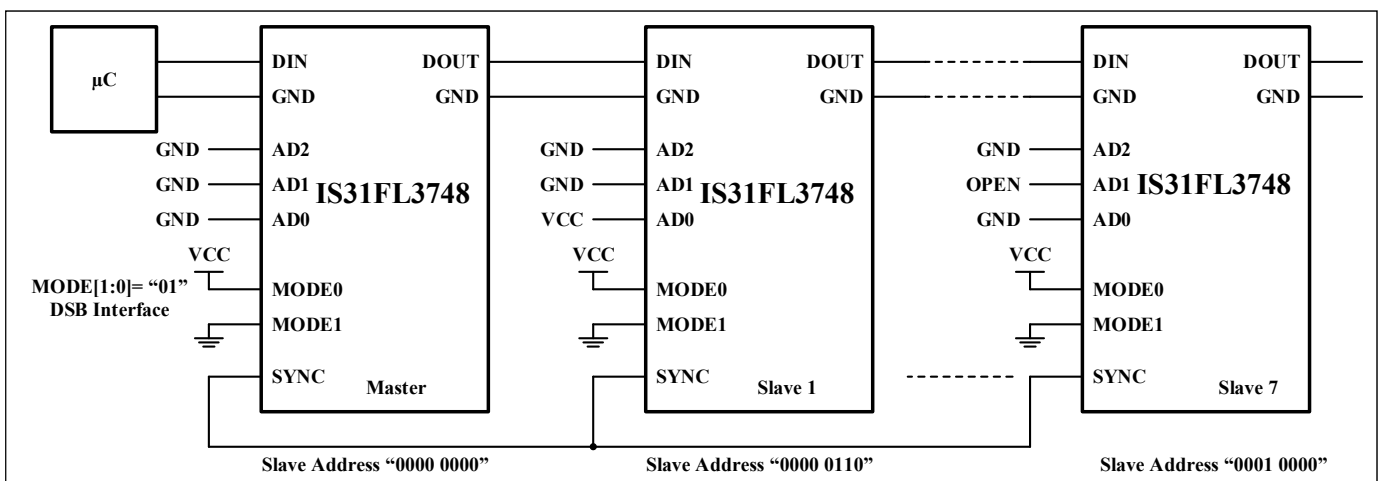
µC

DIN
GND
GND
AD2
GND
AD1
GND
AD0
VCC
MODE[1:0]= "01"
DSB Interface
MODE0
MODE1
SYNC
IS31FL3748
DOUT
GND
Master

DIN
GND
GND
AD2
GND
AD1
VCC
AD0
VCC
MODE0
MODE1
SYNC
IS31FL3748
DOUT
GND
Slave 1

DIN
GND
GND
AD2
OPEN
AD1
GND
AD0
VCC
MODE0
MODE1
SYNC
IS31FL3748
DOUT
GND
Slave 7

Slave Address "0000 0000"
Slave Address "0000 0110"
Slave Address "0001 0000"